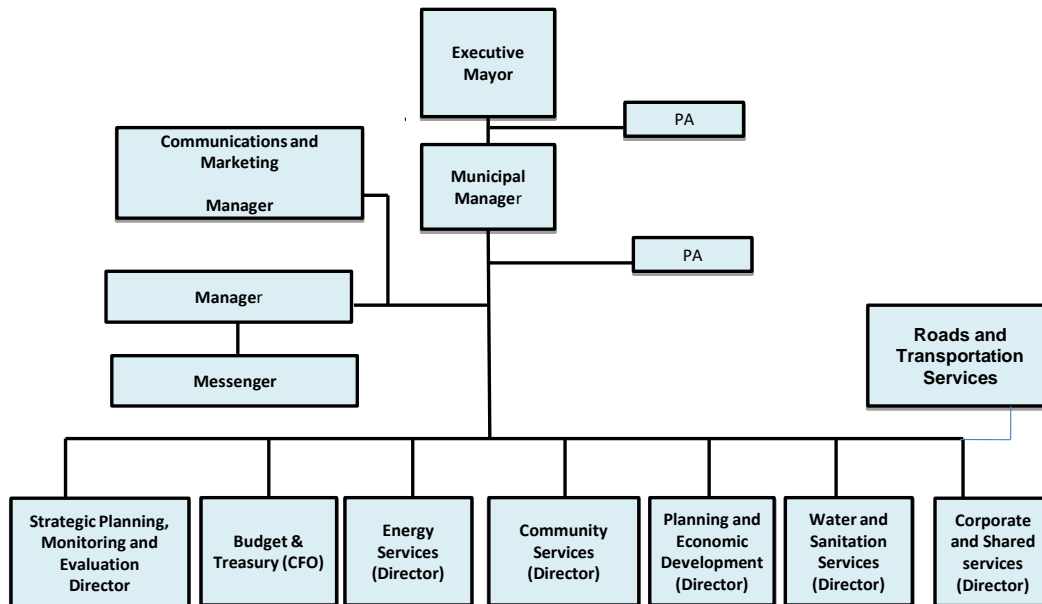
Executive Mayor

PA

Communications and Marketing

Manager

Municipal Manager

PA

Manager

Messenger

Roads and Transportation Services

Strategic Planning, Monitoring and Evaluation Director

Budget & Treasury (CFO)

Energy Services (Director)

Community Services (Director)

Planning and Economic Development (Director)

Water and Sanitation Services (Director)

Corporate and Shared services (Director)